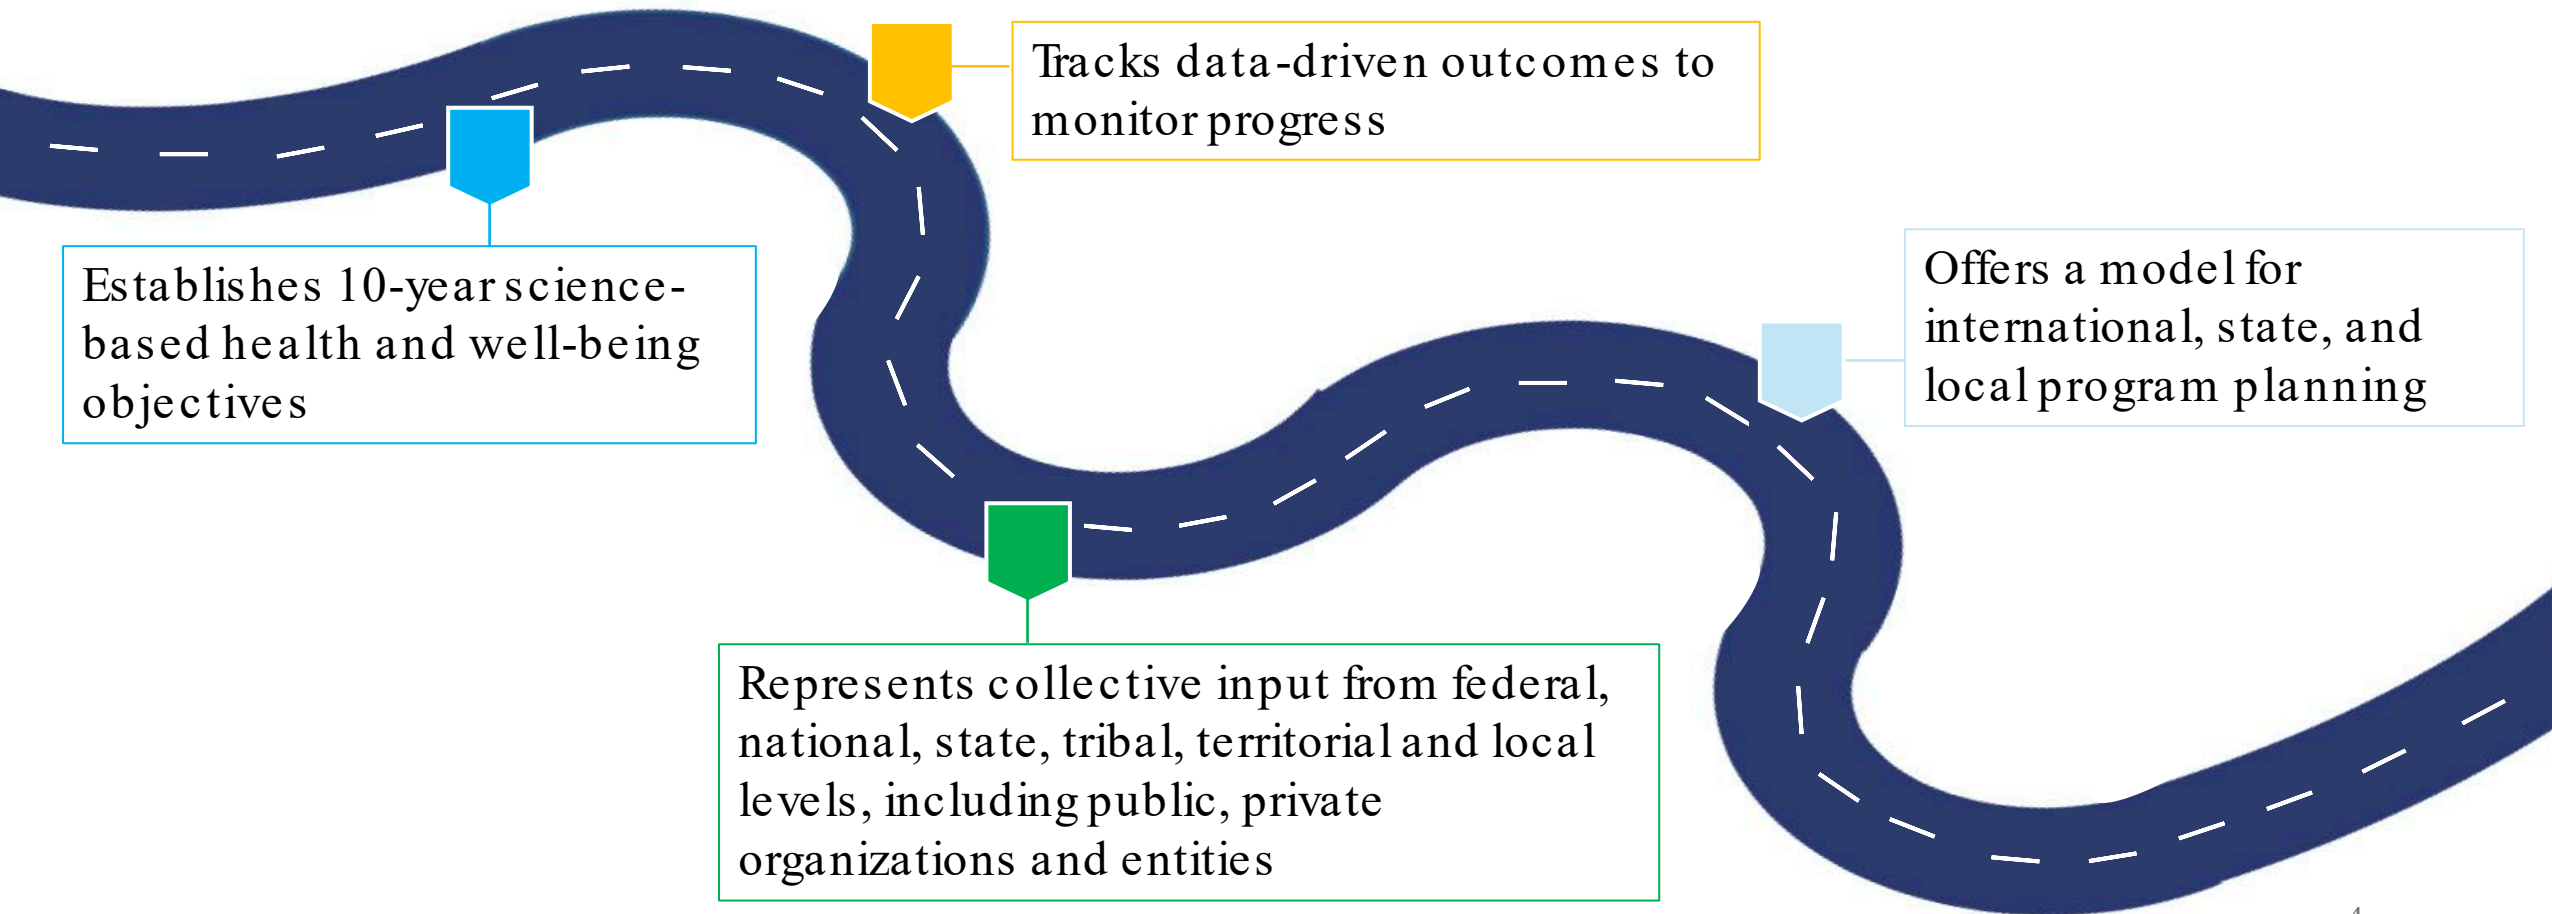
Tracks data-driven outcomes to monitor progress

Establishes 10-year science-based health and well-being objectives

Offers a model for international, state, and local program planning

Represents collective input from federal, national, state, tribal, territorial and local levels, including public, private organizations and entities